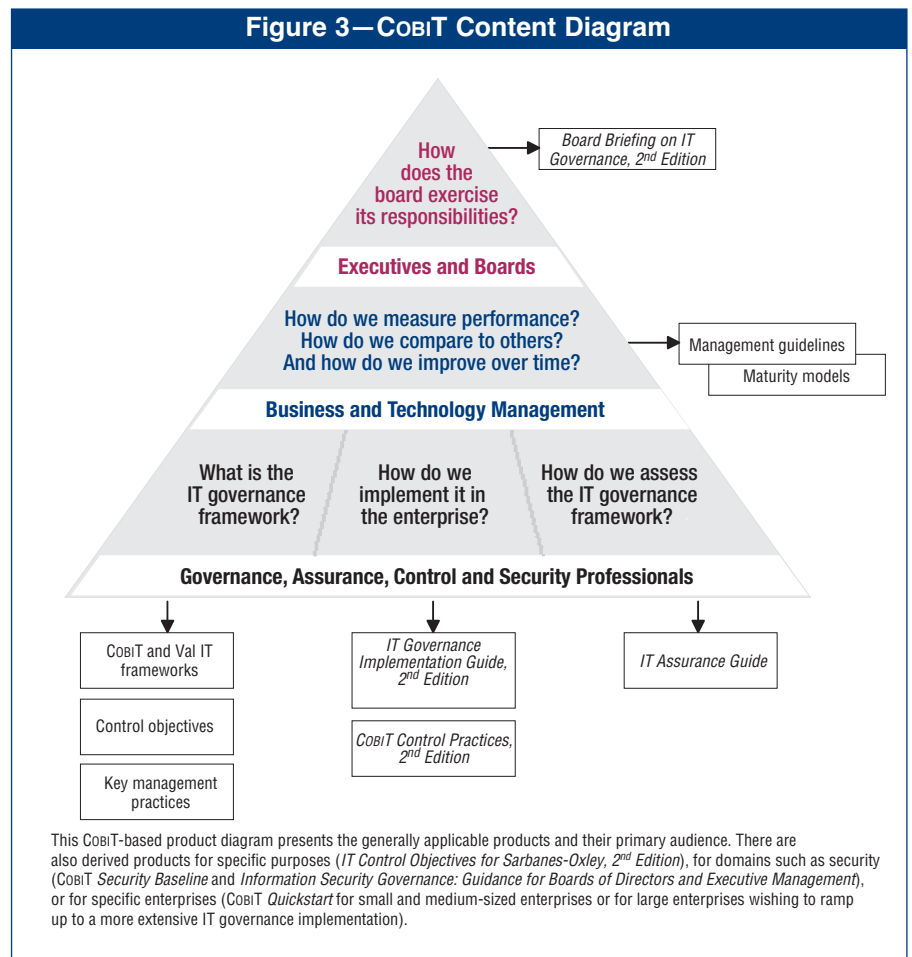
Figure 3—CobiT Content Diagram

How does the board exercise its responsibilities?

Board Briefing on IT Governance, 2nd Edition

Executives and Boards

How do we measure performance? How do we compare to others? And how do we improve over time?

Management guidelines

Maturity models

Business and Technology Management

What is the IT governance framework?

How do we implement it in the enterprise?

How do we assess the IT governance framework?

Governance, Assurance, Control and Security Professionals

CobiT and Val IT frameworks

Control objectives

Key management practices

IT Governance Implementation Guide, 2nd Edition

CobiT Control Practices, 2nd Edition

IT Assurance Guide

This CobiT-based product diagram presents the generally applicable products and their primary audience. There are also derived products for specific purposes (IT Control Objectives for Sarbanes-Oxley, 2nd Edition), for domains such as security (CobiT Security Baseline and Information Security Governance: Guidance for Boards of Directors and Executive Management), or for specific enterprises (CobiT Quickstart for small and medium-sized enterprises or for large enterprises wishing to ramp up to a more extensive IT governance implementation).